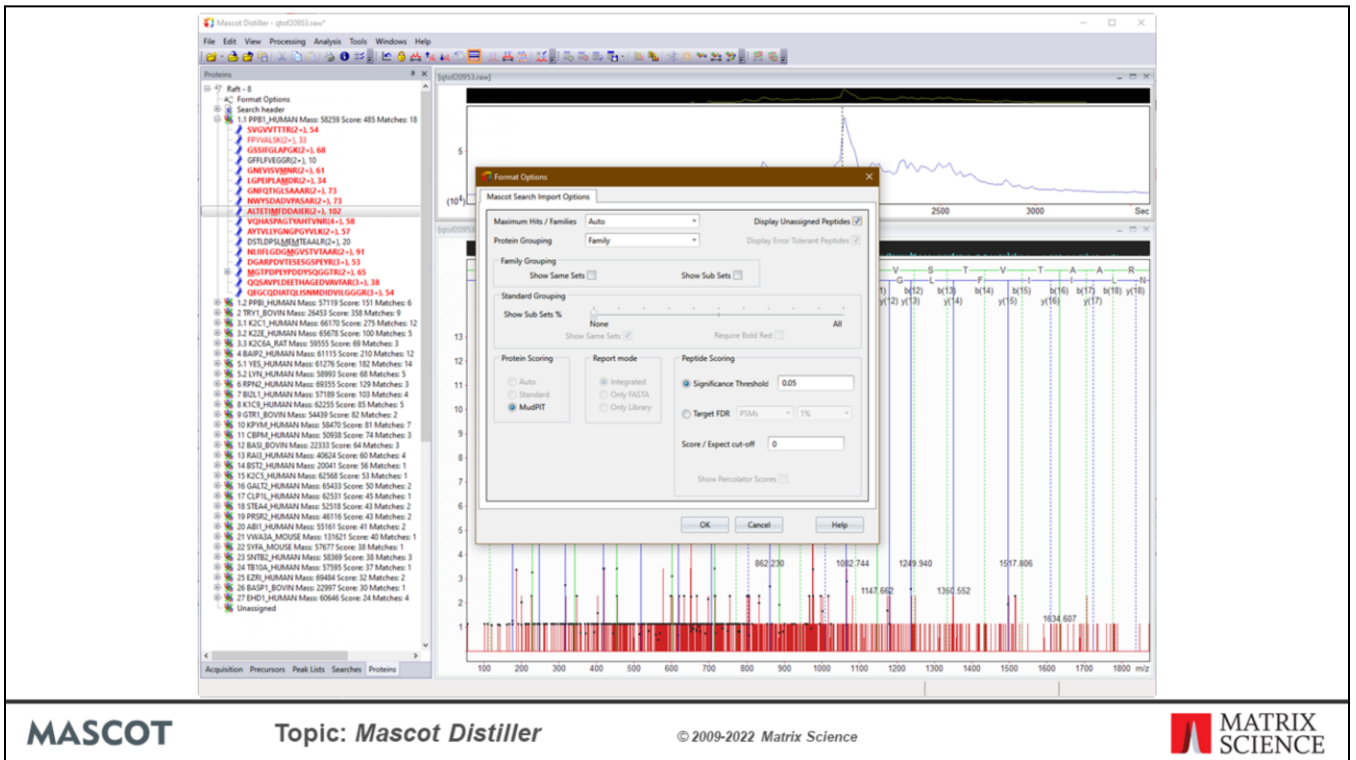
Mascot Distiller - qtof20953.raw*

File Edit View Processing Analysis Tools Windows Help

Proteins

Raft - 8
Format Options
Search header
1.1 PPB1_HUMAN Mass: 58259 Score: 485 Matches: 18
SVGVVTTTR(2+), 54
FPYVALSK(2+), 33
GSSIFGLAPGK(2+), 68
GFFLFVEGGR(2+), 10
GNEVISVMNR(2+), 61
LGPEIPLAMDR(2+), 34
GNFQTIGLSAAAR(2+), 73
NWYSDADVPASAR(2+), 73
ALTETIMFDDAIER(2+), 102
VQHASPAGTYAHTVNR(4+), 58
AYTVLLYGNGPGYVLK(2+), 57
DSTLDPSLMEMTEAALR(2+), 20
NLIIFLGDGMGVSTVTAAR(2+), 91
DGARPDVTESESGSPEYR(3+), 53
MGTPDPEYPDDYSQGGTR(2+), 65
QQSAVPLDEETHAGEDVAVFAR(3+), 38
QEGCQDIATQLISNMDIDVILGGGR(3+), 54
1.2 PPBI_HUMAN Mass: 57119 Score: 151 Matches: 6
2 TRV1_BOVIN Mass: 26453 Score: 358 Matches: 9
3.1 K2C1_HUMAN Mass: 66170 Score: 275 Matches: 12
3.2 K22E_HUMAN Mass: 65678 Score: 100 Matches: 5
3.3 K2C6A_RAT Mass: 59555 Score: 69 Matches: 3
4 BAIP2_HUMAN Mass: 61115 Score: 210 Matches: 12
5.1 YES_HUMAN Mass: 61276 Score: 182 Matches: 14
5.2 LYN_HUMAN Mass: 58993 Score: 68 Matches: 5
6 RPN2_HUMAN Mass: 69355 Score: 129 Matches: 3
7 BI2L1_HUMAN Mass: 57189 Score: 103 Matches: 4
8 K1C9_HUMAN Mass: 62255 Score: 85 Matches: 5
9 GTR1_BOVIN Mass: 54439 Score: 82 Matches: 2
10 KPYM_HUMAN Mass: 58470 Score: 81 Matches: 7
11 CBPM_HUMAN Mass: 50938 Score: 74 Matches: 3
12 BASI_BOVIN Mass: 22333 Score: 64 Matches: 3
13 RAI3_HUMAN Mass: 40624 Score: 60 Matches: 4
14 BST2_HUMAN Mass: 20041 Score: 56 Matches: 1
15 K2C5_HUMAN Mass: 62568 Score: 53 Matches: 1
16 GALT2_HUMAN Mass: 65433 Score: 50 Matches: 2
17 CLP1L_HUMAN Mass: 62531 Score: 45 Matches: 1
18 STEA4_HUMAN Mass: 52518 Score: 43 Matches: 2
19 PRSR2_HUMAN Mass: 46116 Score: 43 Matches: 2
20 ABI1_HUMAN Mass: 55161 Score: 41 Matches: 2
21 VWA3A_MOUSE Mass: 131621 Score: 40 Matches: 1
22 SYFA_MOUSE Mass: 57677 Score: 38 Matches: 1
23 SNTB2_HUMAN Mass: 58369 Score: 38 Matches: 3
24 TB10A_HUMAN Mass: 57595 Score: 37 Matches: 1
25 EZRI_HUMAN Mass: 69484 Score: 32 Matches: 2
26 BASP1_BOVIN Mass: 22997 Score: 30 Matches: 1
27 EHD1_HUMAN Mass: 60646 Score: 24 Matches: 4
Unassigned

Acquisition Precursors Peak Lists Searches Proteins

[qtof20953.raw]

Format Options

Mascot Search Import Options

Maximum Hits / Families: Auto
Display Unassigned Peptides
Protein Grouping: Family
Display Error Tolerant Peptides

Family Grouping
Show Same Sets
Show Sub Sets

Standard Grouping
Show Sub Sets %
None
All
Show Same Sets
Require Bold Red

Protein Scoring
Auto
Standard
MudPIT

Report mode
Integrated
Only FASTA
Only Library

Peptide Scoring
Significance Threshold 0.05
Target FDR PSMs 1%
Score / Expect cut-off 0
Show Percolator Scores

OK Cancel Help

5
$(10^4)$
2500 3000 Sec

V S T V T A A R
G L F I I L N
b(12) b(13) b(14) b(15) b(16) b(17) b(18)
y(12) y(13) y(14) y(15) y(16) y(17) y(18)

13 12 11 10 9 8 7 6 5 4 3 2 1

862.230 1082.744 1249.940 1517.806
1147.662 1360.552
1634.607

100 200 300 400 500 600 700 800 900 1000 1100 1200 1300 1400 1500 1600 1700 1800 m/z

MASCOT
Topic: Mascot Distiller
© 2009-2022 Matrix Science
MATRIX SCIENCE